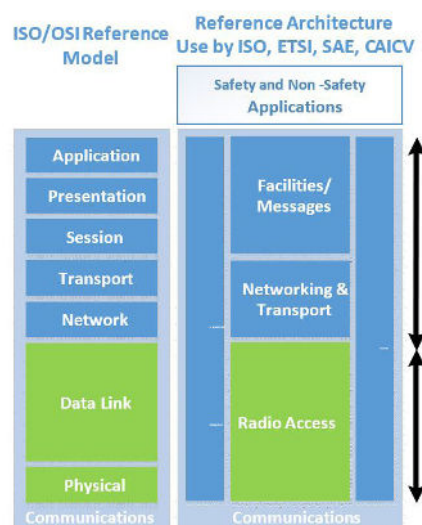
ISO/OSI Reference Model

Reference Architecture Use by ISO, ETSI, SAE, CAICV

Safety and Non -Safety Applications

Application

Presentation

Session

Transport

Network

Data Link

Physical

Communications

Facilities/ Messages

Networking & Transport

Radio Access

Communications